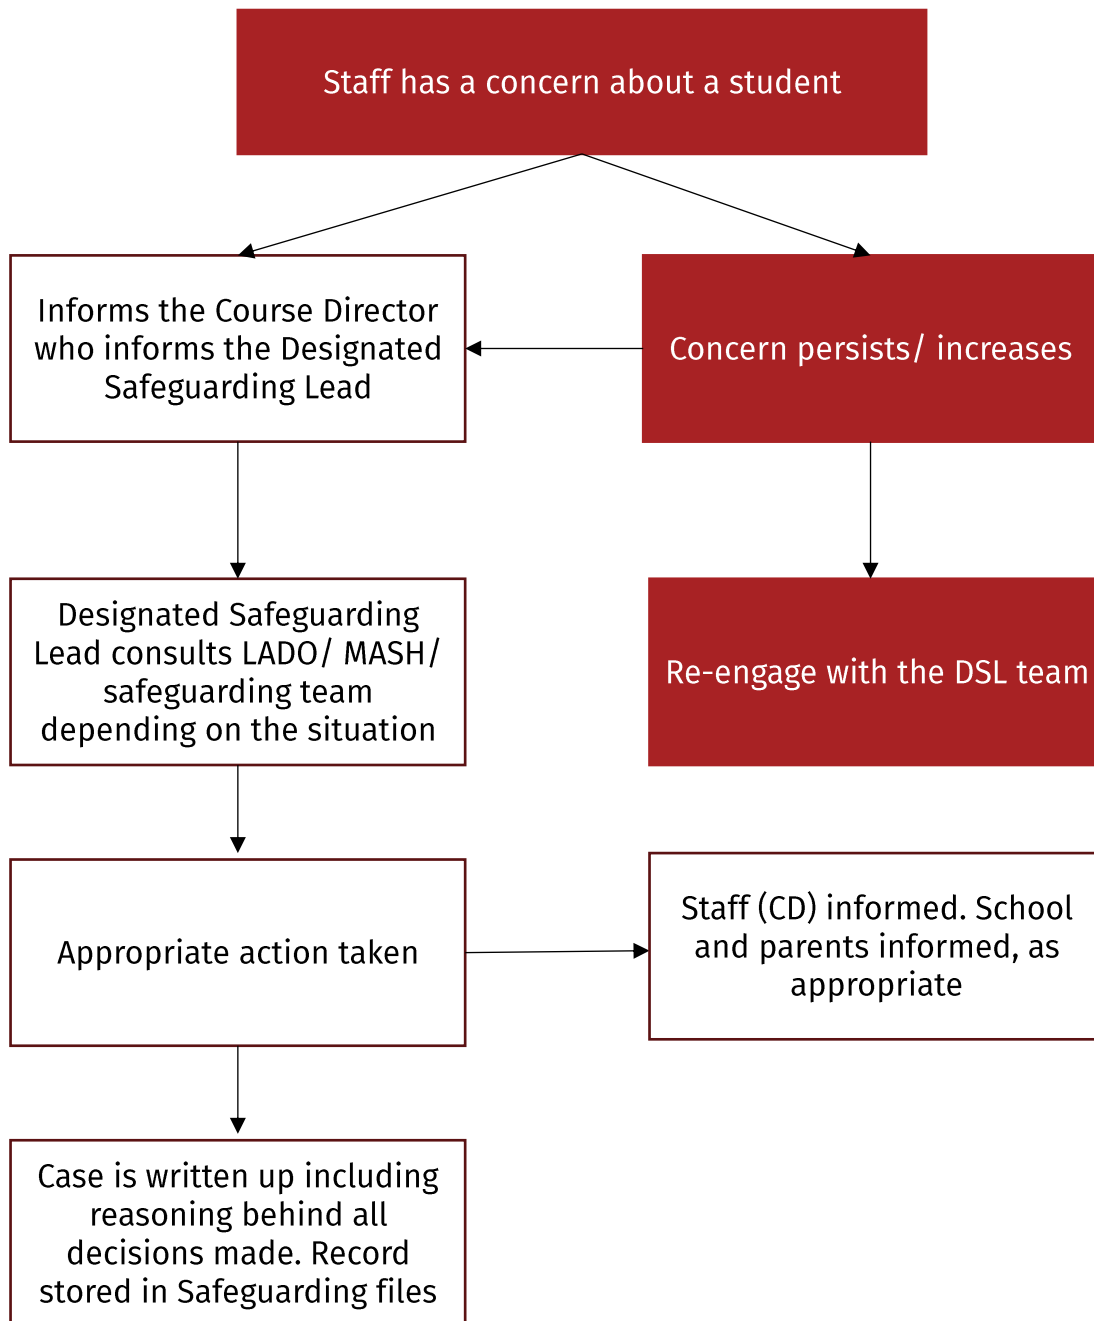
Staff has a concern about a student

Informs the Course Director who informs the Designated Safeguarding Lead

Concern persists/ increases

Designated Safeguarding Lead consults LADO/ MASH/ safeguarding team depending on the situation

Re-engage with the DSL team

Appropriate action taken

Staff (CD) informed. School and parents informed, as appropriate

Case is written up including reasoning behind all decisions made. Record stored in Safeguarding files